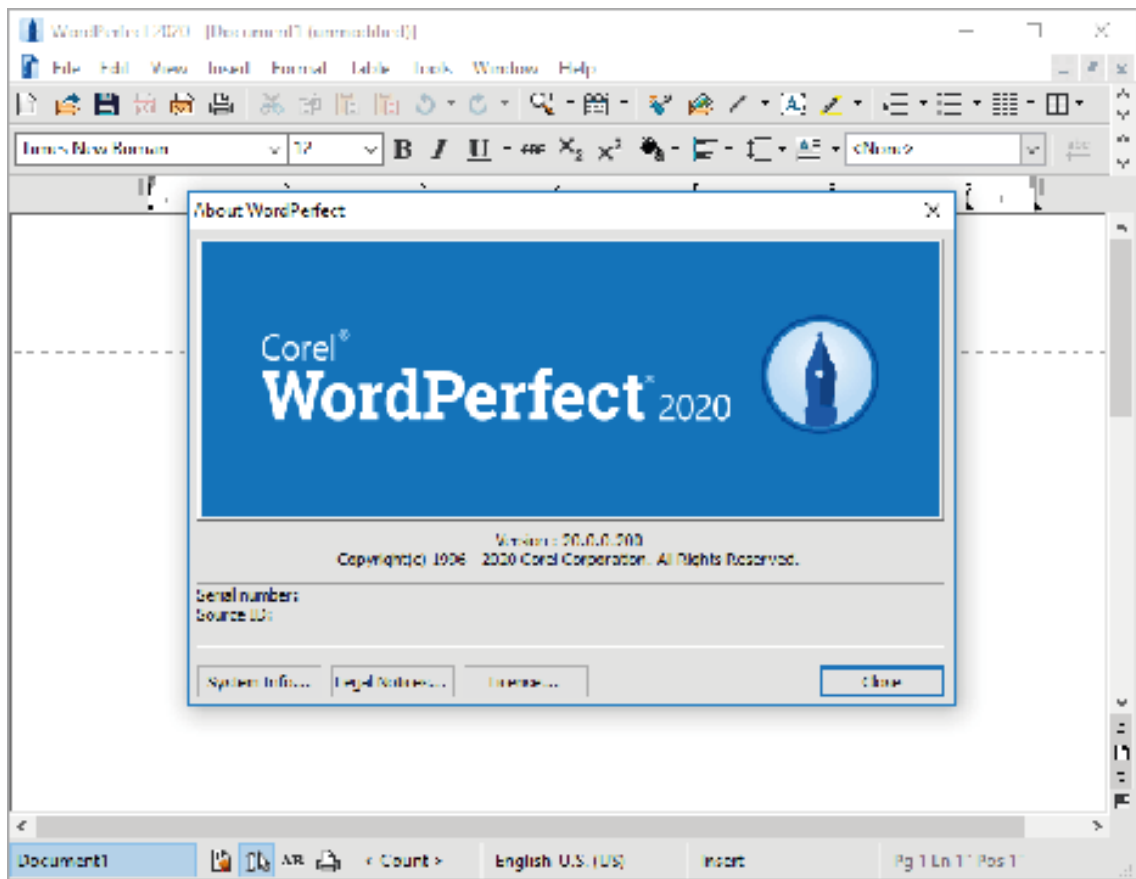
WordPerfect 2020 - [Document1 (unmodified)]

File Edit View Insert Format Table Tools Window Help

Times New Roman 12 B I U <None>

About WordPerfect

Corel®
WordPerfect® 2020

Version : 20.0.0.200
Copyright(c) 1996 - 2020 Corel Corporation. All Rights Reserved.

Serial number:
Source ID:

System Info... Legal Notices... License... Close

Document1 AB < Count > English-U.S. (US) Insert Pg 1 Ln 1" Pos 1"